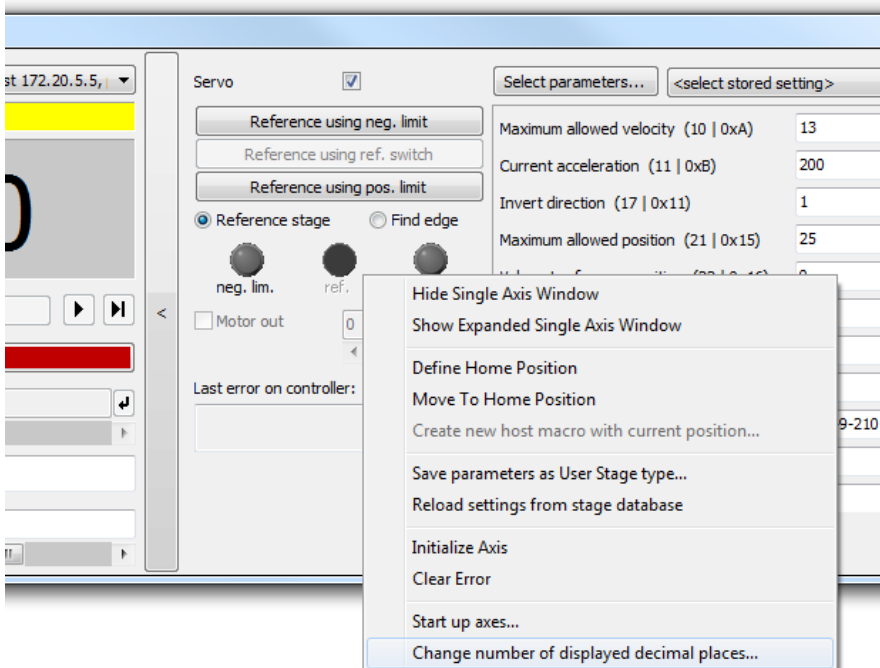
st 172.20.5.5,

0

<

Servo

Reference using neg. limit

Reference using ref. switch

Reference using pos. limit

Reference stage

Find edge

neg. lim.

ref.

Motor out

0

Last error on controller:

Select parameters...

<select stored setting>

Maximum allowed velocity (10 | 0xA)
13

Current acceleration (11 | 0xB)
200

Invert direction (17 | 0x11)
1

Maximum allowed position (21 | 0x15)
25

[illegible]
0

9-210

Hide Single Axis Window
Show Expanded Single Axis Window

Define Home Position
Move To Home Position
Create new host macro with current position...

Save parameters as User Stage type...
Reload settings from stage database

Initialize Axis
Clear Error

Start up axes...
Change number of displayed decimal places...